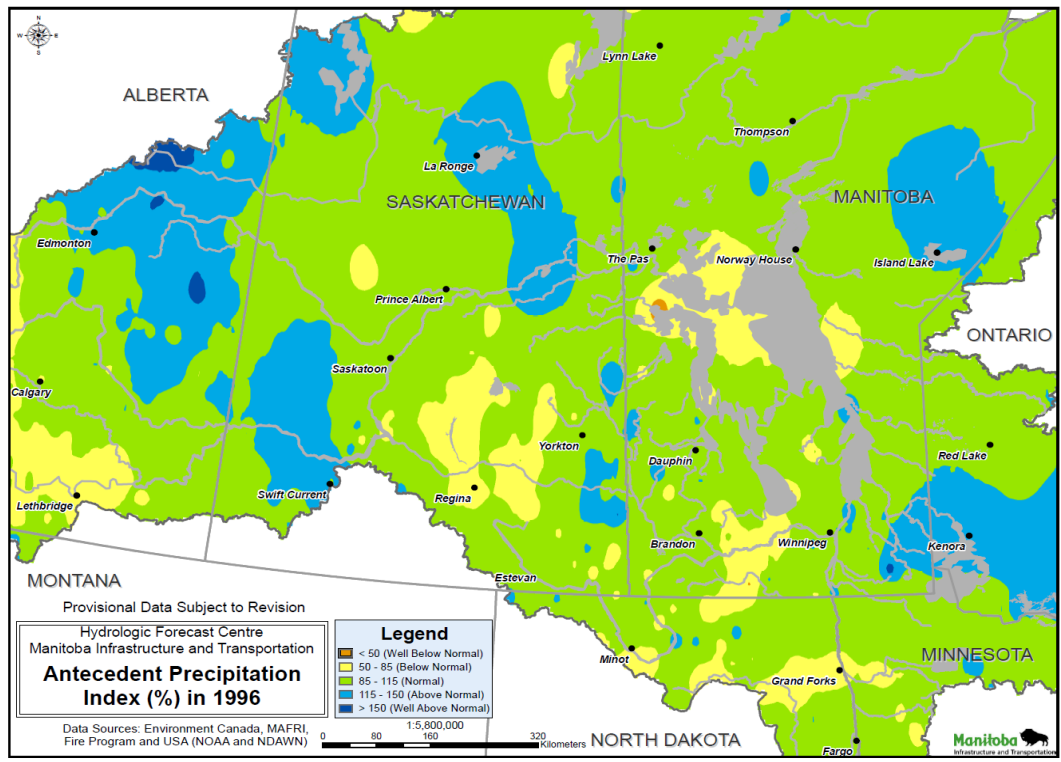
N
W E
S

ALBERTA
SASKATCHEWAN
MANITOBA
ONTARIO
MONTANA
NORTH DAKOTA
MINNESOTA

Lynn Lake
Thompson
La Ronge
Edmonton
The Pas
Norway House
Island Lake
Prince Albert
Saskatoon
Calgary
Yorkton
Dauphin
Red Lake
Swift Current
Regina
Lethbridge
Brandon
Winnipeg
Kenora
Estevan
Minot
Grand Forks
Fargo

Provisional Data Subject to Revision

Hydrologic Forecast Centre
Manitoba Infrastructure and Transportation

Antecedent Precipitation Index (%) in 1996

Legend
< 50 (Well Below Normal)
50 - 85 (Below Normal)
85 - 115 (Normal)
115 - 150 (Above Normal)
> 150 (Well Above Normal)

Data Sources: Environment Canada, MAFRI, Fire Program and USA (NOAA and NDAWN)

1:5,800,000
0 80 160 320 Kilometers

Manitoba
Infrastructure and Transportation